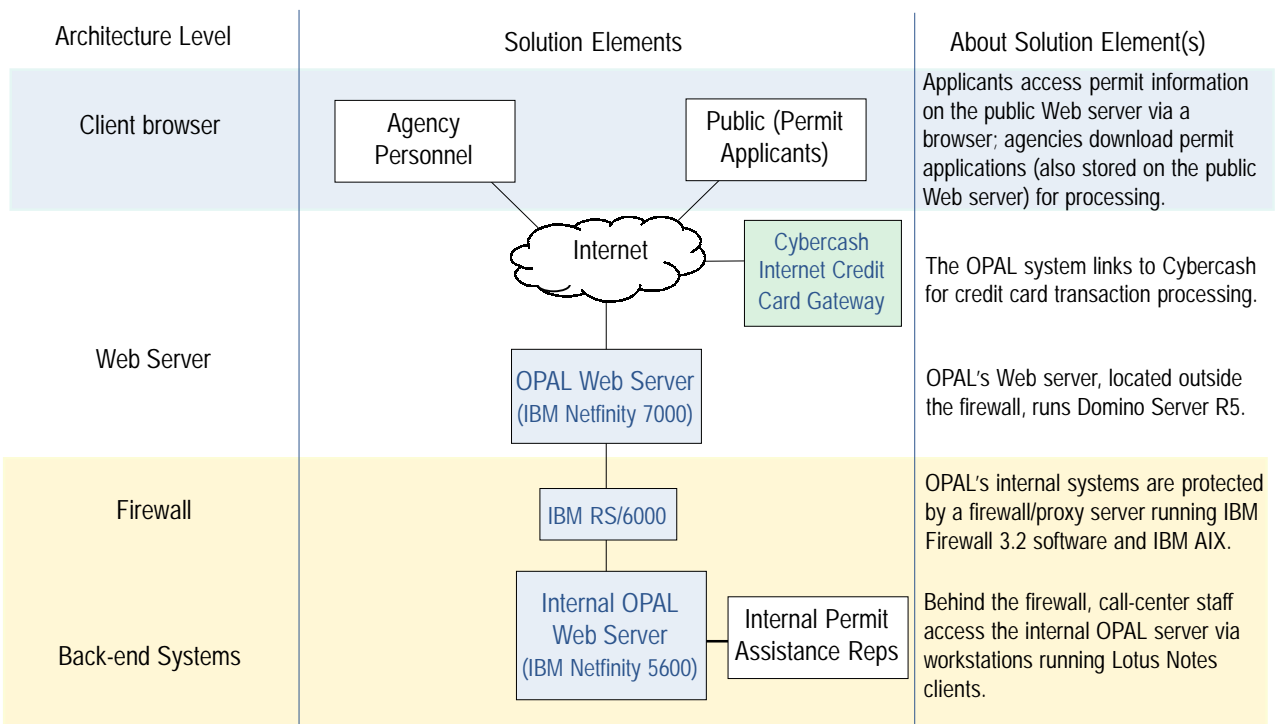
Architecture Level

Solution Elements

About Solution Element(s)

Client browser

Agency Personnel

Public (Permit Applicants)

Applicants access permit information on the public Web server via a browser; agencies download permit applications (also stored on the public Web server) for processing.

Internet

Cybercash Internet Credit Card Gateway

The OPAL system links to Cybercash for credit card transaction processing.

Web Server

OPAL Web Server (IBM Netfinity 7000)

OPAL's Web server, located outside the firewall, runs Domino Server R5.

Firewall

IBM RS/6000

OPAL's internal systems are protected by a firewall/proxy server running IBM Firewall 3.2 software and IBM AIX.

Back-end Systems

Internal OPAL Web Server (IBM Netfinity 5600)

Internal Permit Assistance Reps

Behind the firewall, call-center staff access the internal OPAL server via workstations running Lotus Notes clients.